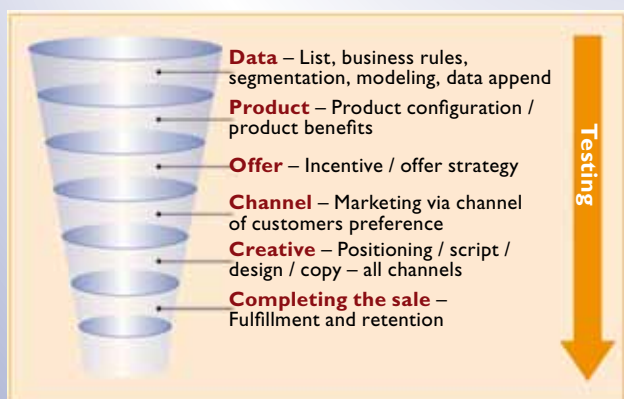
**Data** – List, business rules, segmentation, modeling, data append

**Product** – Product configuration / product benefits

**Offer** – Incentive / offer strategy

**Channel** – Marketing via channel of customers preference

**Creative** – Positioning / script / design / copy – all channels

**Completing the sale** – Fulfillment and retention

Testing